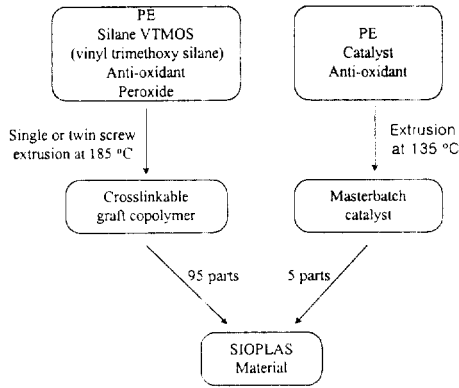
PE
Silane VTMOS
(vinyl trimethoxy silane)
Anti-oxidant
Peroxide

PE
Catalyst
Anti-oxidant

Single or twin screw extrusion at 185 °C

Extrusion at 135 °C

Crosslinkable graft copolymer

Masterbatch catalyst

95 parts

5 parts

SIOPLAS
Material